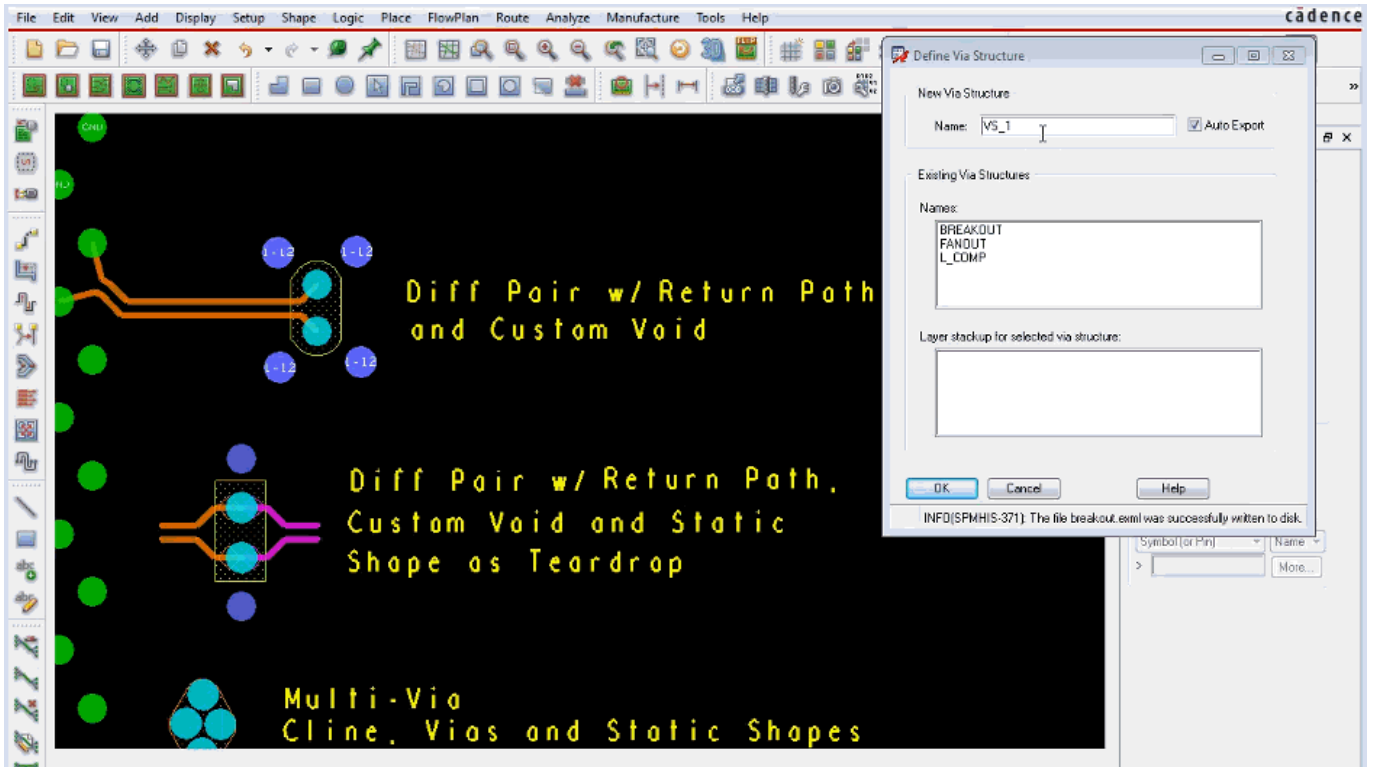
File Edit View Add Display Setup Shape Logic Place FlowPlan Route Analyze Manufacture Tools Help

cādence

Define Via Structure

New Via Structure

Name: VS_1

Auto Export

Existing Via Structures

Names:

BREAKOUT
FANOUT
L_COMP

Layer stackup for selected via structure:

OK Cancel Help

INFO(SPMHIS-371): The file breakout.exml was successfully written to disk.

Symbol (or Pin) Name

More...

GND

1-L2 1-L2 1-L2 1-L2

Diff Pair w/ Return Path and Custom Void

Diff Pair w/ Return Path, Custom Void and Static Shape as Teardrop

Multi-Via
Cline, Vias and Static Shapes